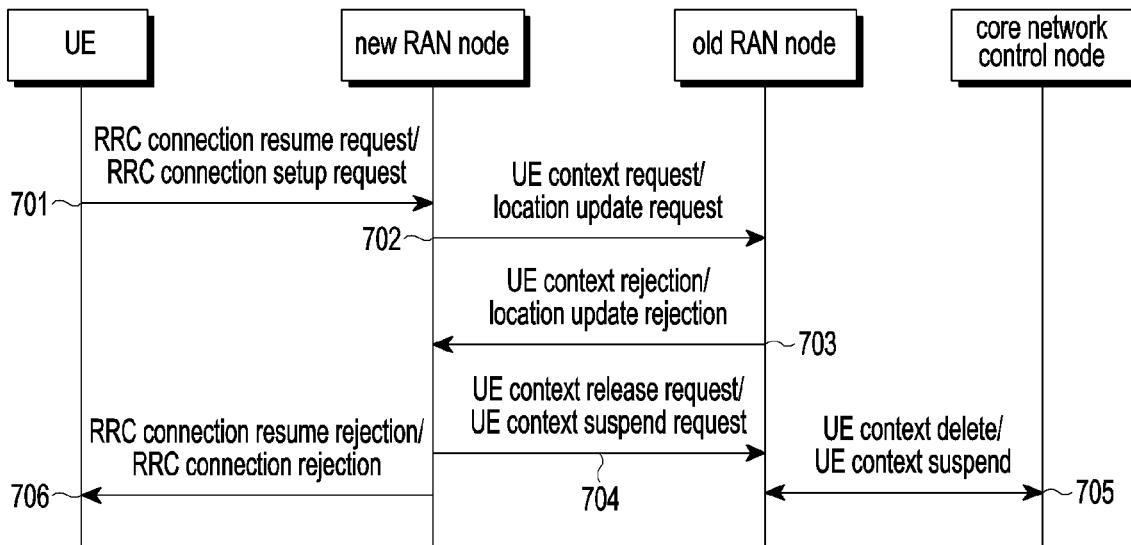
UE

new RAN node

old RAN node

core network control node

RRC connection resume request/ RRC connection setup request

701

UE context request/ location update request

702

UE context rejection/ location update rejection

703

UE context release request/ UE context suspend request

RRC connection resume rejection/ RRC connection rejection

UE context delete/ UE context suspend

706

704

705